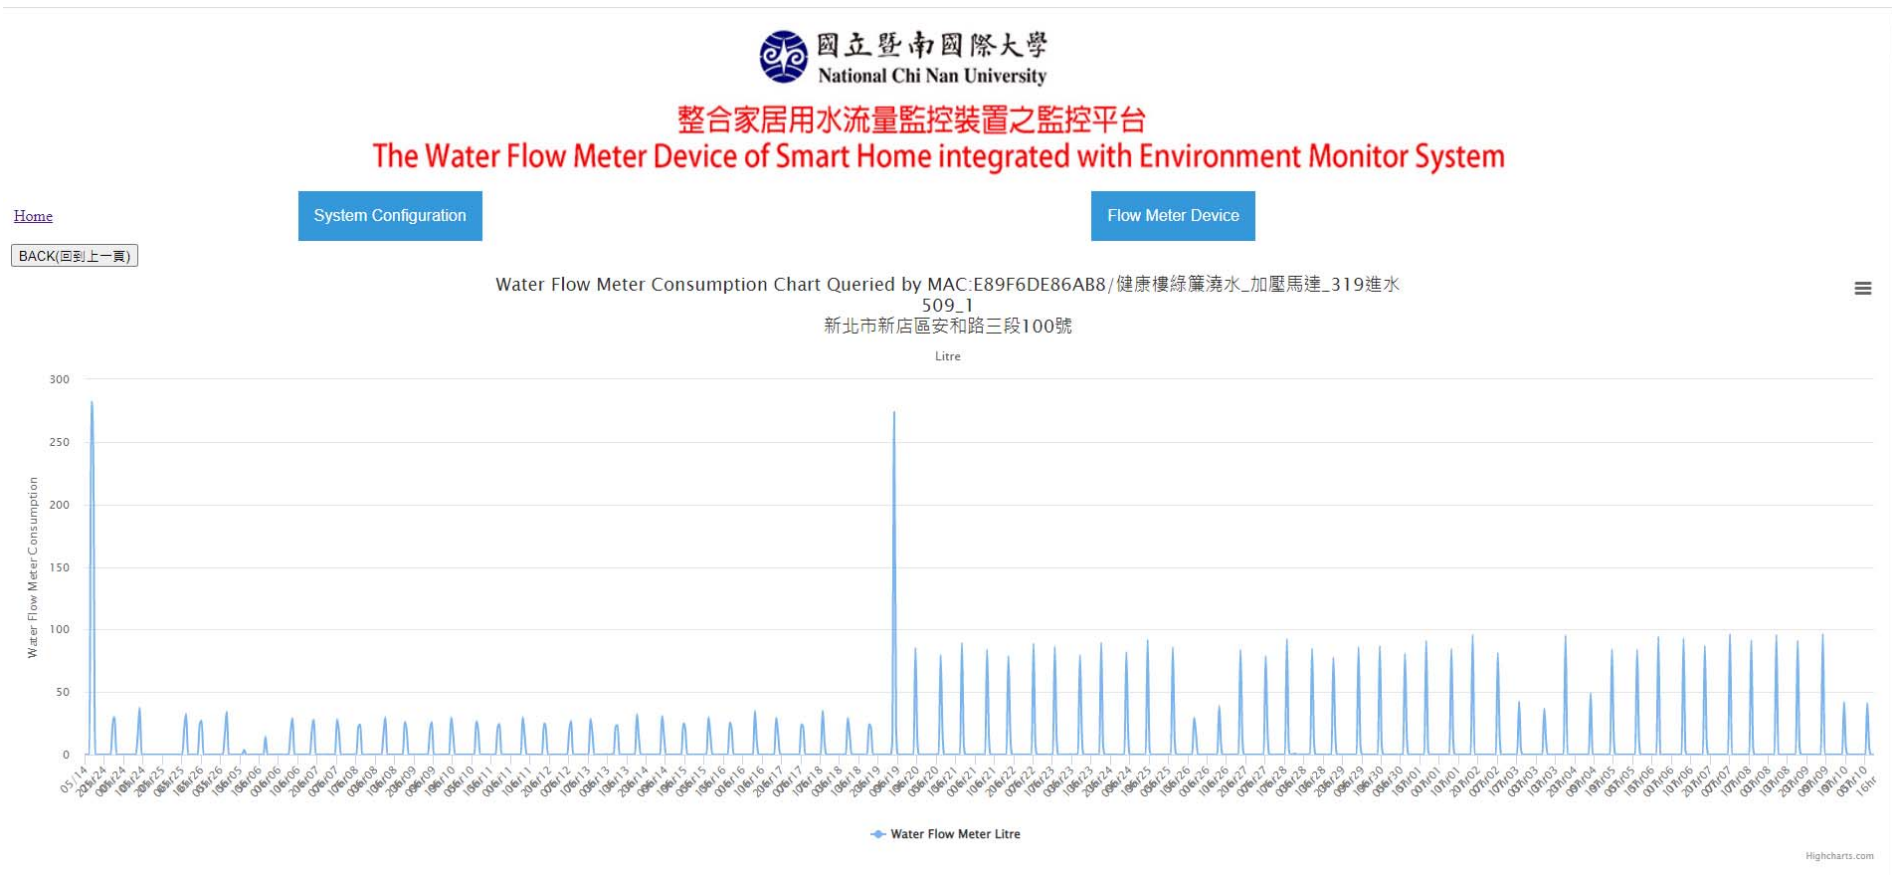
國立暨南國際大學
National Chi Nan University

整合家居用水流量監控裝置之監控平台
The Water Flow Meter Device of Smart Home integrated with Environment Monitor System

Home

System Configuration

Flow Meter Device

BACK(回到上一頁)

Water Flow Meter Consumption Chart Queried by MAC:E89F6DE86AB8/健康樓綠簾澆水_加壓馬達_319進水 509_1
新北市新店區安和路三段100號

Litre

300
250
200
150
100
50
0

Water Flow Meter Consumption

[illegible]

Water Flow Meter Litre

Highcharts.com